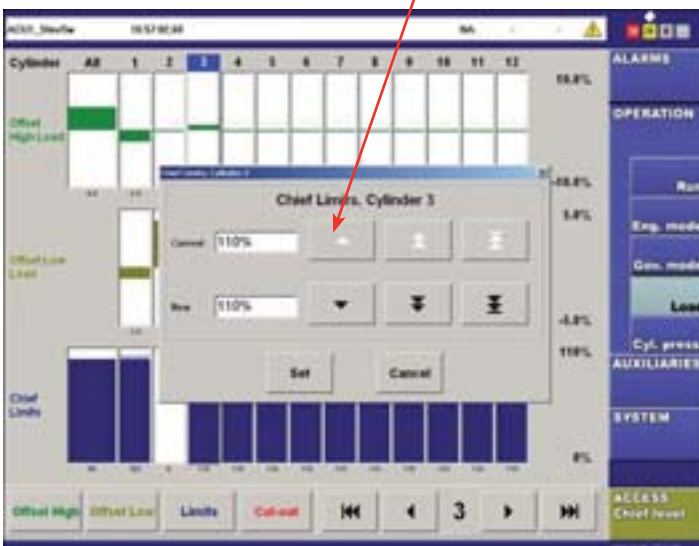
AD05_ShowSw 10:57:02:40 NA

ALARMS

OPERATION

Cylinder All 1 2 3 4 5 6 7 8 9 10 11 12

10.0%

Offset High Load

-10.0%

Chief Limits, Cylinder 3

Current 110%

New 110%

Set Cancel

5.0%

Offset Low Load

-5.0%

110%

Chief Limits

0%

Run

Eng. mode

Gov. mode

Load

Cyl. press

AUXILIARIES

SYSTEM

Offset High Offset Low Limits Cut-out 3

ACCESS Chief level